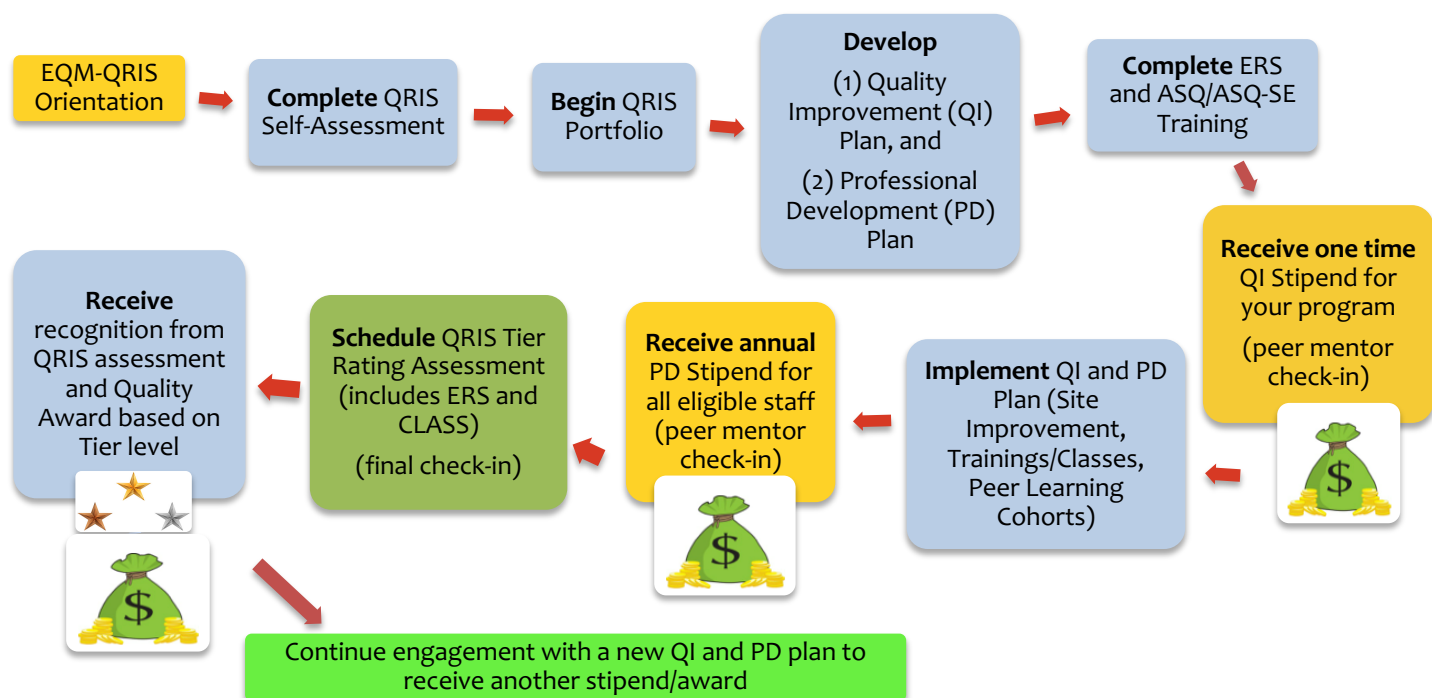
EQM-QRIS Orientation

**Complete** QRIS Self-Assessment

**Begin** QRIS Portfolio

**Develop**

(1) Quality Improvement (QI) Plan, and

(2) Professional Development (PD) Plan

**Complete** ERS and ASQ/ASQ-SE Training

**Receive one time** QI Stipend for your program

(peer mentor check-in)

$

**Implement** QI and PD Plan (Site Improvement, Trainings/Classes, Peer Learning Cohorts)

**Receive annual** PD Stipend for all eligible staff (peer mentor check-in)

$

**Schedule** QRIS Tier Rating Assessment (includes ERS and CLASS)

(final check-in)

**Receive** recognition from QRIS assessment and Quality Award based on Tier level

$

Continue engagement with a new QI and PD plan to receive another stipend/award